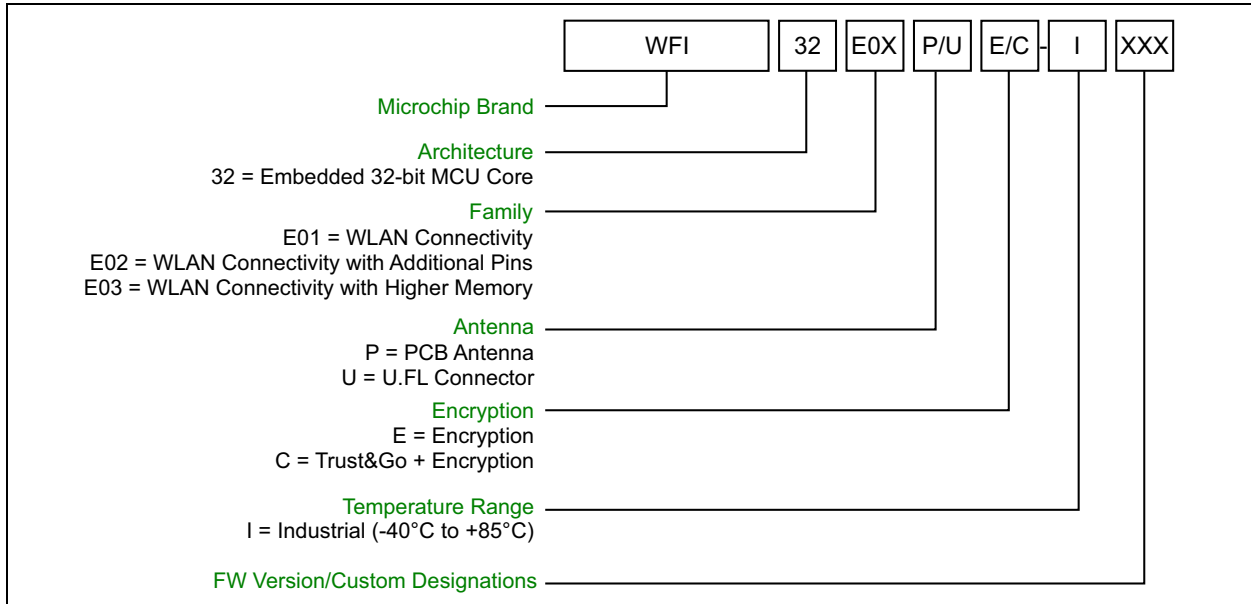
WFI 32 E0X P/U E/C - I XXX

Microchip Brand

Architecture
32 = Embedded 32-bit MCU Core

Family
E01 = WLAN Connectivity
E02 = WLAN Connectivity with Additional Pins
E03 = WLAN Connectivity with Higher Memory

Antenna
P = PCB Antenna
U = U.FL Connector

Encryption
E = Encryption
C = Trust&Go + Encryption

Temperature Range
I = Industrial (-40°C to +85°C)

FW Version/Custom Designations